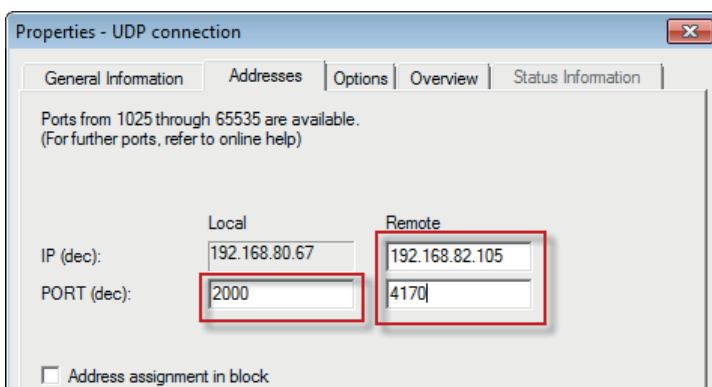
Properties - UDP connection

General Information | Addresses | Options | Overview | Status Information

Ports from 1025 through 65535 are available.
(For further ports, refer to online help)

| | Local | Remote |
|---|---|---|
| IP (dec): | 192.168.80.67 | 192.168.82.105 |
| PORT (dec): | 2000 | 4170 |

Address assignment in block